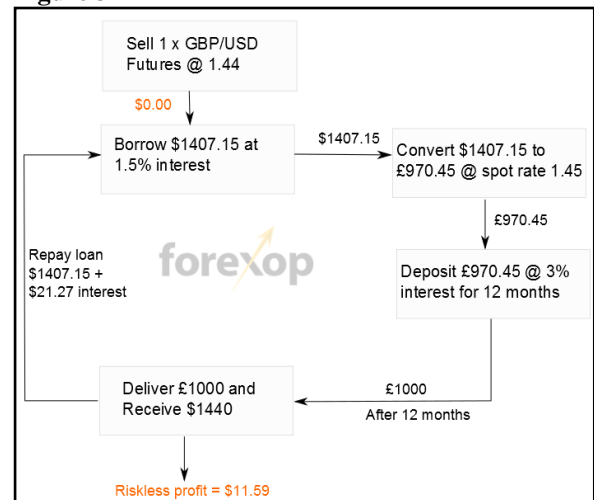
Sell 1 x GBP/USD Futures @ 1.44

$0.00

Borrow $1407.15 at 1.5% interest

$1407.15

Convert $1407.15 to £970.45 @ spot rate 1.45

£970.45

Deposit £970.45 @ 3% interest for 12 months

Repay loan $1407.15 + $21.27 interest

forexop

£1000

After 12 months

Deliver £1000 and Receive $1440

Riskless profit = $11.59